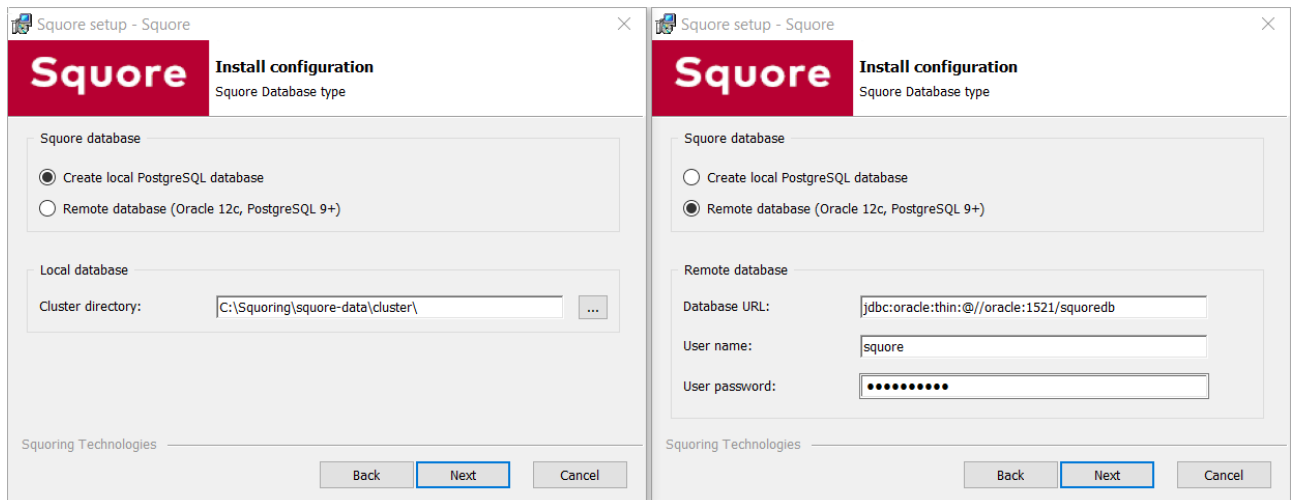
Squore setup - Squore

Squore

Install configuration

Squore Database type

Squore database

Create local PostgreSQL database

Remote database (Oracle 12c, PostgreSQL 9+)

Local database

Cluster directory: C:\Squoring\squore-data\cluster\ ...

Squoring Technologies

Back Next Cancel

Squore setup - Squore

Squore

Install configuration

Squore Database type

Squore database

Create local PostgreSQL database

Remote database (Oracle 12c, PostgreSQL 9+)

Remote database

Database URL: jdbc:oracle:thin:@//oracle:1521/squoredb

User name: squore

User password: ••••••••••

Squoring Technologies

Back Next Cancel